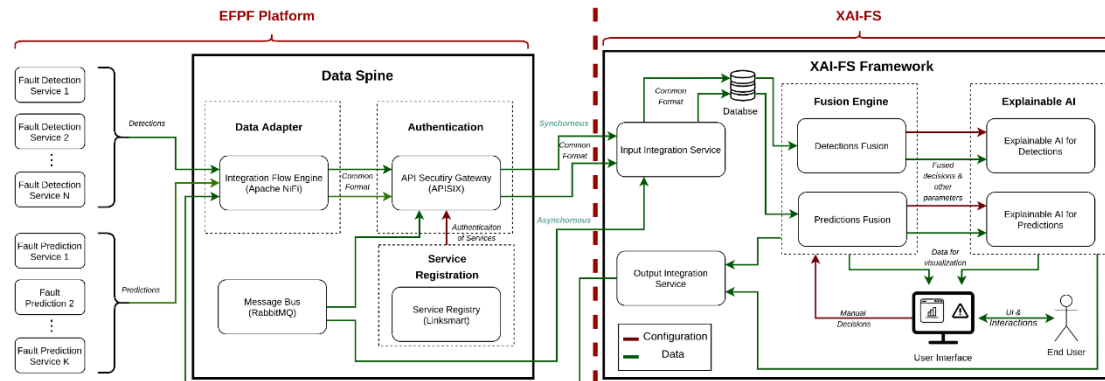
EFPF Platform

XAI-FS

Fault Detection Service 1

Fault Detection Service 2

⋮

Fault Detection Service N

Detections

Fault Prediction Service 1

Fault Prediction 2

⋮

Fault Prediction Service K

Predictions

Data Spine

Data Adapter

Integration Flow Engine (Apache NiFi)

Common Format

Authentication

API Secutiry Gateway (APISIX)

Authenticaiton of Services

Service Registration

Service Registry (Linksmart)

Message Bus (RabbitMQ)

Synchornous

Asynchornous

Common Format

Common Format

XAI-FS Framework

Databse

Input Integration Service

Output Integration Service

Fusion Engine

Detections Fusion

Predictions Fusion

Fused decisions & other parameters

Explainable AI

Explainable AI for Detections

Explainable AI for Predictions

Data for visualization

Manual Decisions

UI & Interactions

User Interface

End User

Configuration

Data